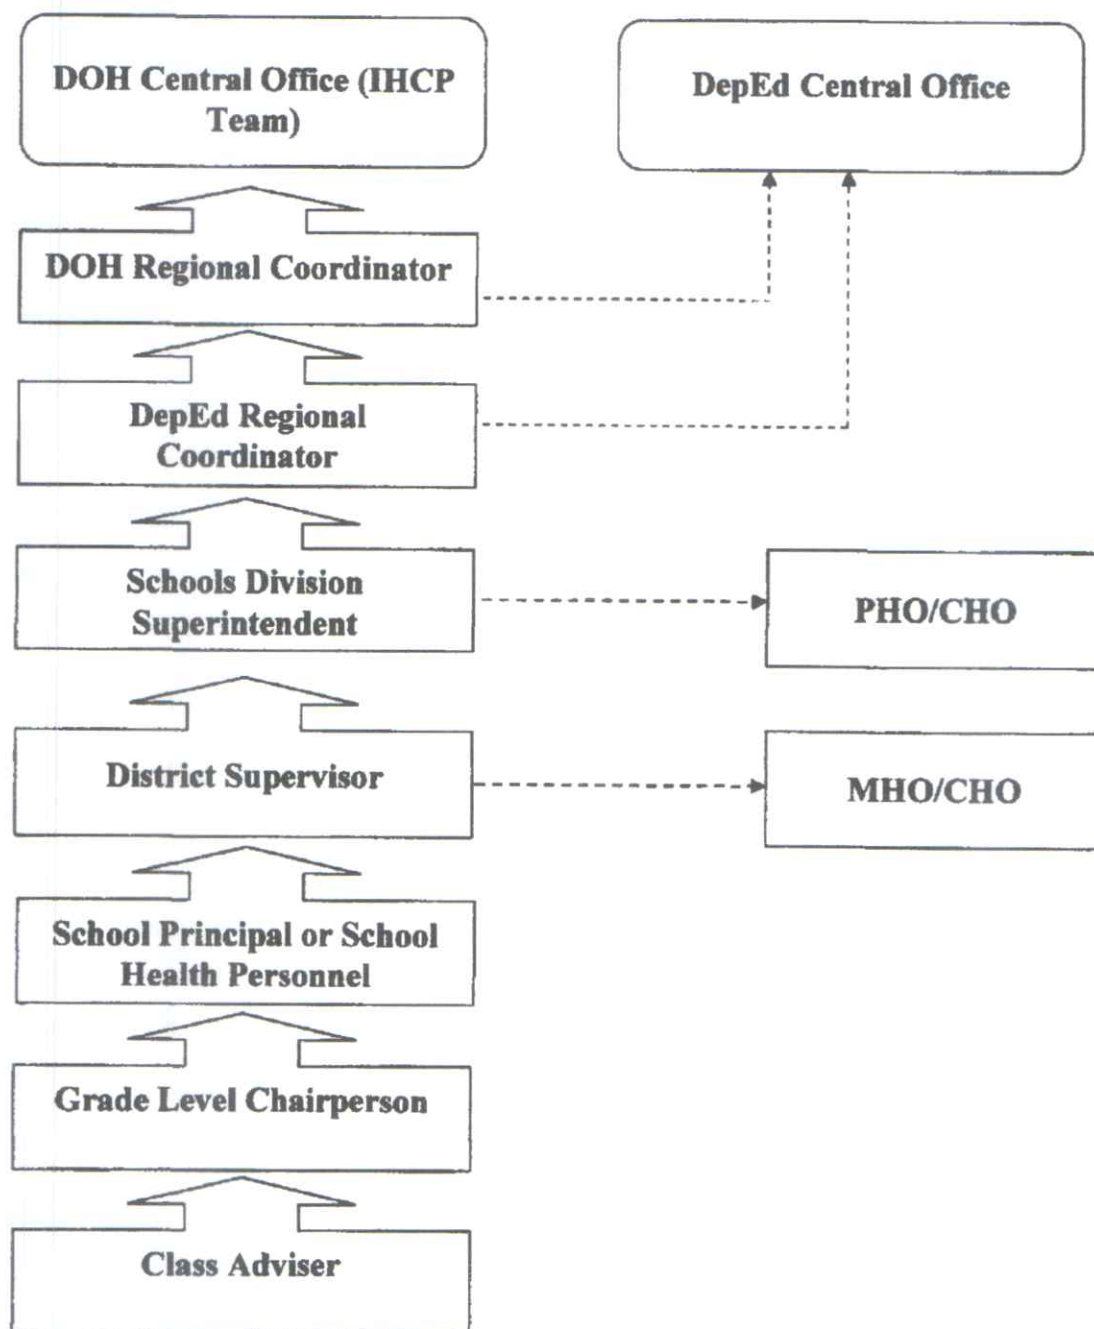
DOH Central Office (IHCP Team)

DepEd Central Office

DOH Regional Coordinator

DepEd Regional Coordinator

Schools Division Superintendent

PHO/CHO

District Supervisor

MHO/CHO

School Principal or School Health Personnel

Grade Level Chairperson

Class Adviser